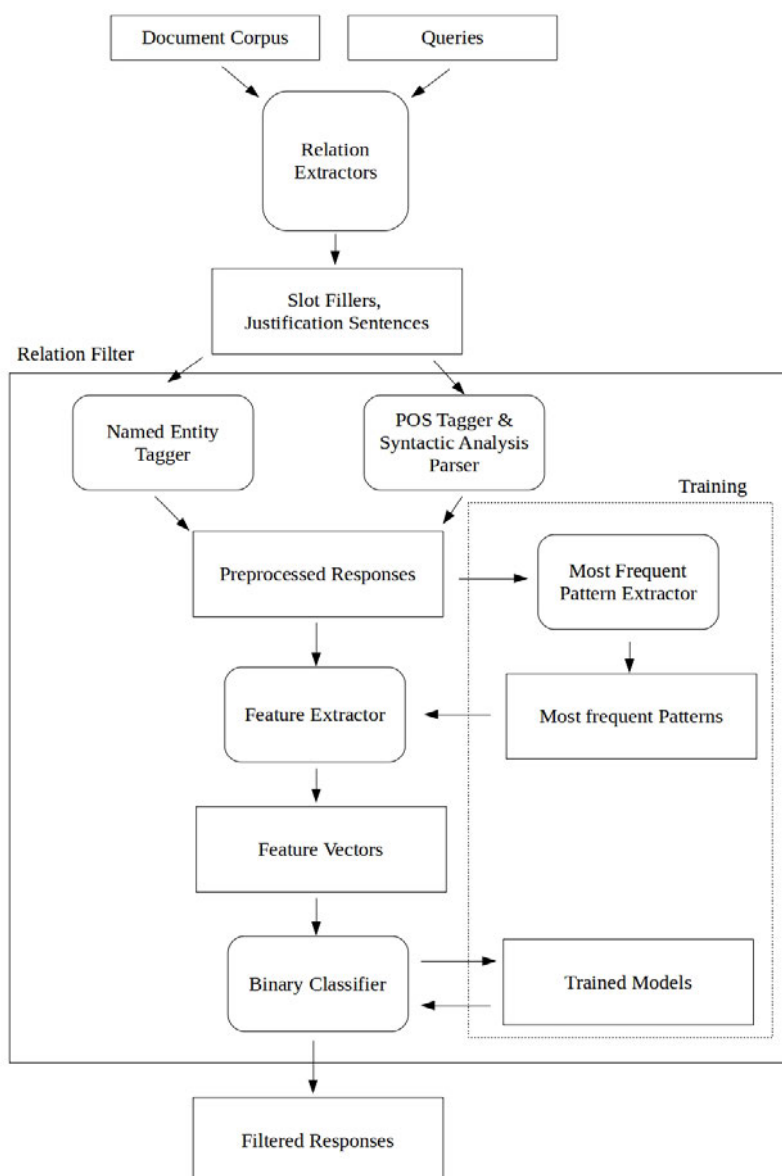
Document Corpus

Queries

Relation Extractors

Slot Fillers, Justification Sentences

Relation Filter

Named Entity Tagger

POS Tagger & Syntactic Analysis Parser

Training

Preprocessed Responses

Most Frequent Pattern Extractor

Feature Extractor

Most frequent Patterns

Feature Vectors

Binary Classifier

Trained Models

Filtered Responses